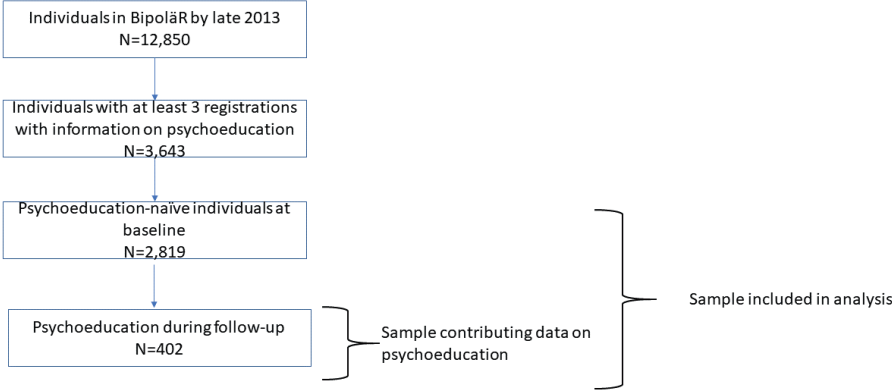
Individuals in BipoläR by late 2013
N=12,850

Individuals with at least 3 registrations with information on psychoeducation
N=3,643

Psychoeducation-naïve individuals at baseline
N=2,819

Psychoeducation during follow-up
N=402

Sample contributing data on psychoeducation

Sample included in analysis